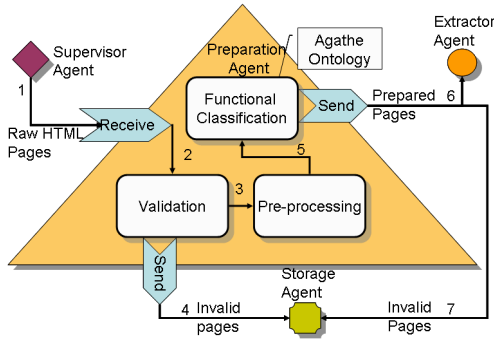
Supervisor Agent

1

Raw HTML Pages

Receive

Preparation Agent

Agathe Ontology

Extractor Agent

Functional Classification

Send

Prepared Pages

6

2

5

Validation

3

Pre-processing

Send

Storage Agent

4 Invalid pages

Invalid Pages 7